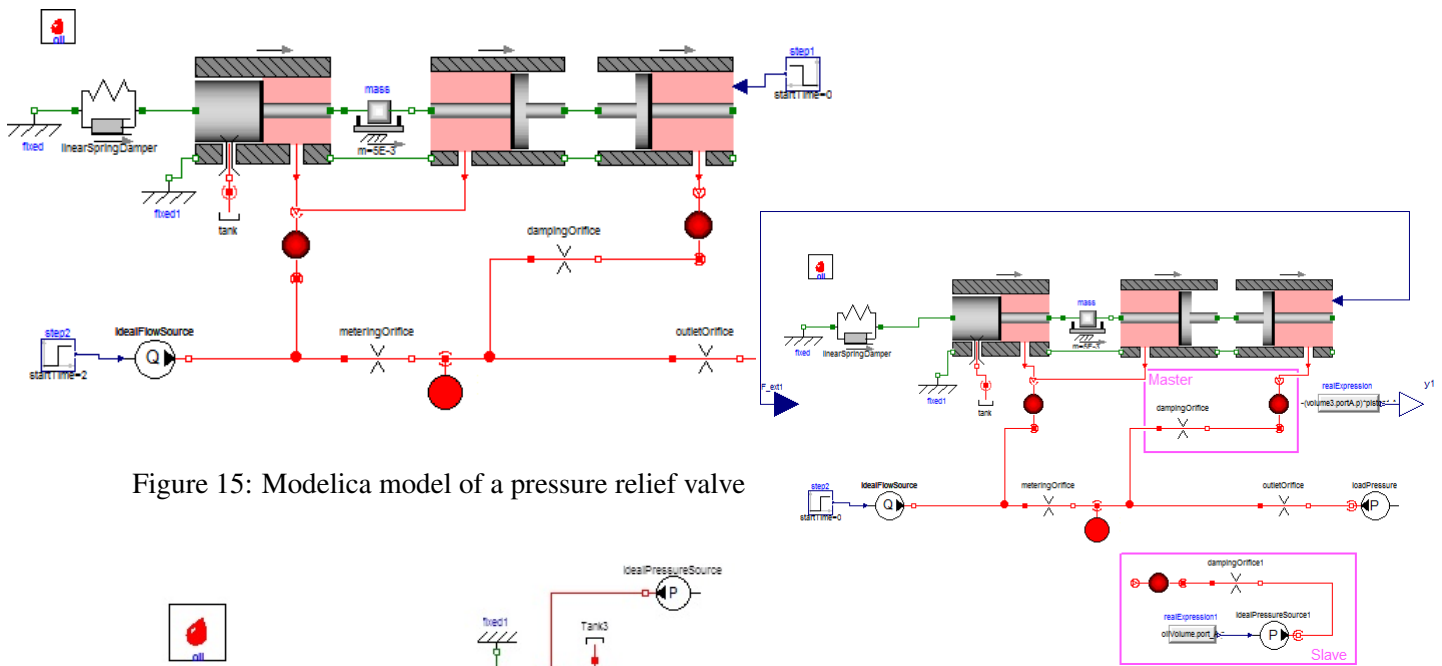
oil

fixed

linearSpringDamper

fixed1

tank

mass

m=5E-3

step1

startTime=0

dampingOrifice

step2

startTime=2

idealFlowSource

Q

meteringOrifice

outletOrifice

Figure 15: Modelica model of a pressure relief valve

oil

mass

fixed

linearSpringDamper

fixed1

tank

F_ext1

Master

dampingOrifice

realExpression

-(volume3.portA.p)*pistonA

y1

step2

startTime=0

idealFlowSource

Q

meteringOrifice

outletOrifice

loadPressure

P

dampingOrifice1

realExpression1

oilVolume.port_a

idealPressureSource1

P

Slave

idealPressureSource

P

oil

fixed1

Tank3